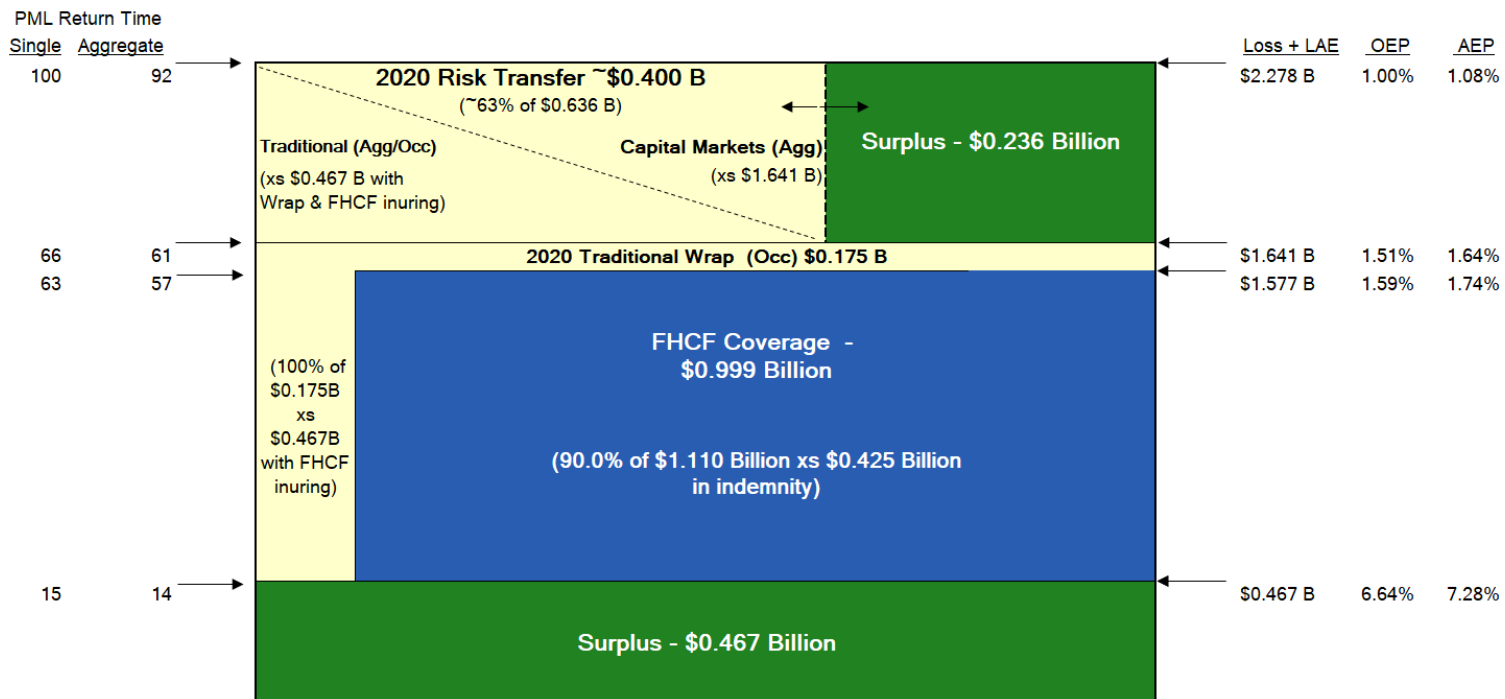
PML Return Time

| Single | Aggregate |
|---|---|
| 100 | 92 |
| 66 | 61 |
| 63 | 57 |
| 15 | 14 |

2020 Risk Transfer ~$0.400 B
(~63% of $0.636 B)

Traditional (Agg/Occ)
(xs $0.467 B with Wrap & FHCF inuring)

Capital Markets (Agg)
(xs $1.641 B)

Surplus - $0.236 Billion

2020 Traditional Wrap (Occ) $0.175 B

(100% of $0.175B xs $0.467B with FHCF inuring)

FHCF Coverage - $0.999 Billion

(90.0% of $1.110 Billion xs $0.425 Billion in indemnity)

Surplus - $0.467 Billion

| Loss + LAE | OEP | AEP |
|---|---|---|
| $2.278 B | 1.00% | 1.08% |
| $1.641 B | 1.51% | 1.64% |
| $1.577 B | 1.59% | 1.74% |
| $0.467 B | 6.64% | 7.28% |